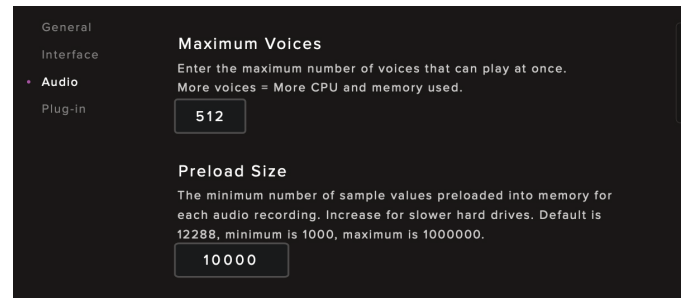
General
Interface
• Audio
Plug-in

Maximum Voices
Enter the maximum number of voices that can play at once. More voices = More CPU and memory used.
512

Preload Size
The minimum number of sample values preloaded into memory for each audio recording. Increase for slower hard drives. Default is 12288, minimum is 1000, maximum is 1000000.
10000